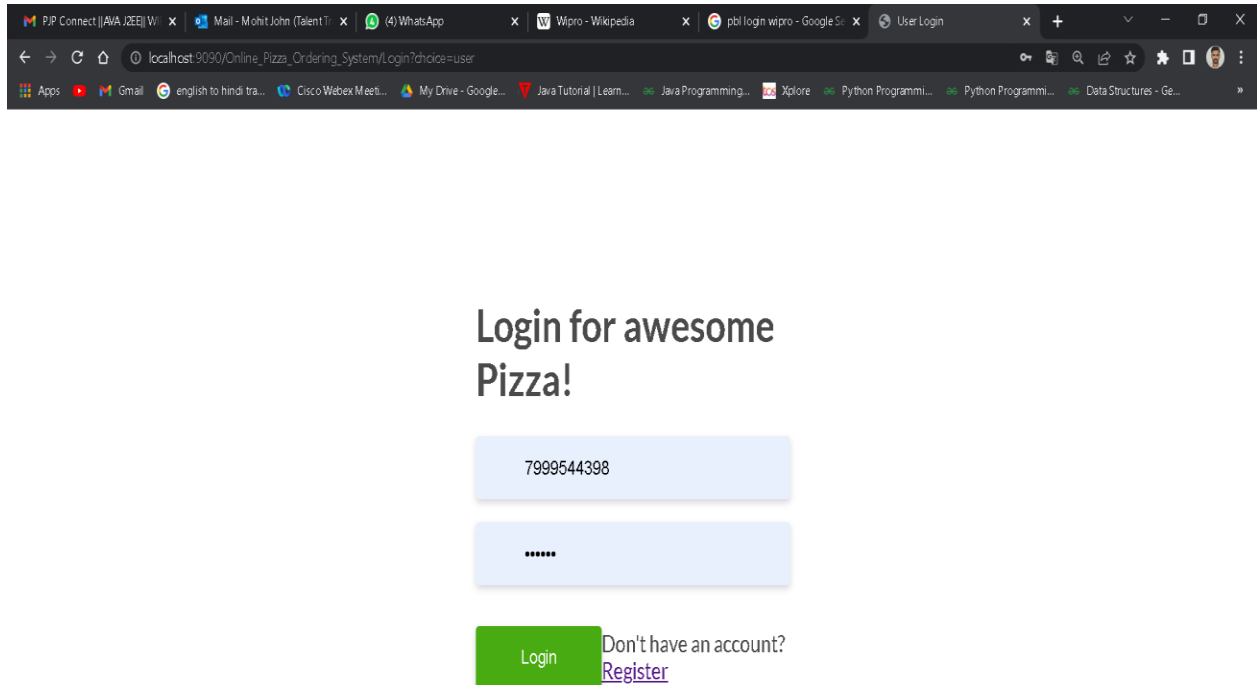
PJP Connect ||JAVA J2EE|| W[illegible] ×
Mail - Mohit John (Talent Tr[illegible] ×
(4) WhatsApp ×
Wipro - Wikipedia ×
pbl login wipro - Google Se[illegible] ×
User Login ×
+

localhost:9090/Online_Pizza_Ordering_System/Login?choice=user

Apps Gmail english to hindi tra... Cisco Webex Meeti... My Drive - Google... Java Tutorial | Learn... Java Programming... Xplore Python Programmi... Python Programmi... Data Structures - Ge... »

Login for awesome Pizza!

7999544398

••••••

Login

Don't have an account? Register